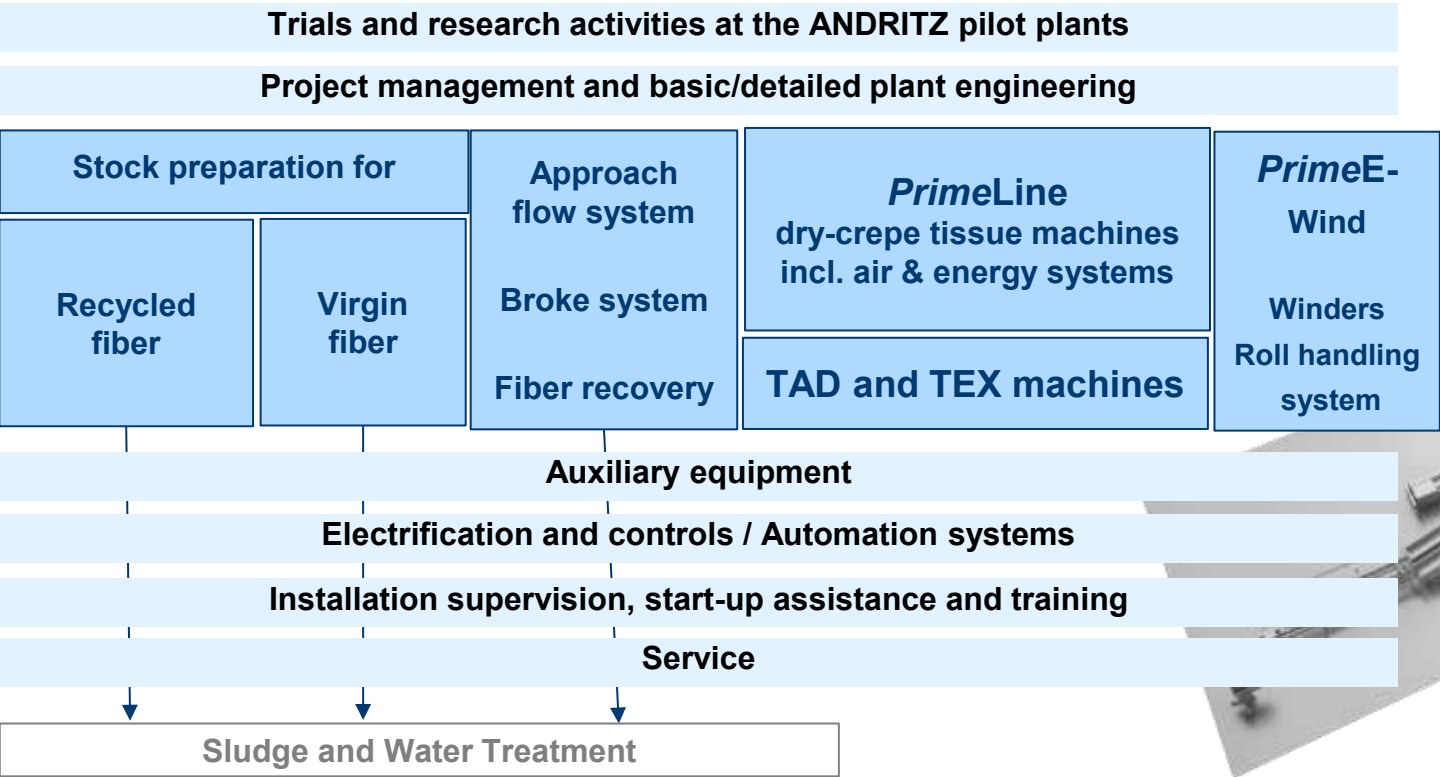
Trials and research activities at the ANDRITZ pilot plants

Project management and basic/detailed plant engineering

Stock preparation for

Recycled fiber

Virgin fiber

Approach flow system

Broke system

Fiber recovery

*Prime*Line
dry-crepe tissue machines incl. air & energy systems

TAD and TEX machines

*Prime*E-Wind

Winders
Roll handling system

Auxiliary equipment

Electrification and controls / Automation systems

Installation supervision, start-up assistance and training

Service

Sludge and Water Treatment